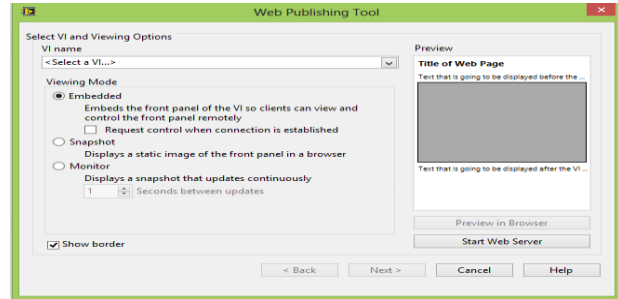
Web Publishing Tool

Select VI and Viewing Options

VI name

<Select a VI...>

Viewing Mode

Embedded

Embeds the front panel of the VI so clients can view and control the front panel remotely

Request control when connection is established

Snapshot

Displays a static image of the front panel in a browser

Monitor

Displays a snapshot that updates continuously

1 Seconds between updates

Show border

Preview

Title of Web Page

Text that is going to be displayed before the ...

Text that is going to be displayed after the VI ...

Preview in Browser

Start Web Server

< Back

Next >

Cancel

Help